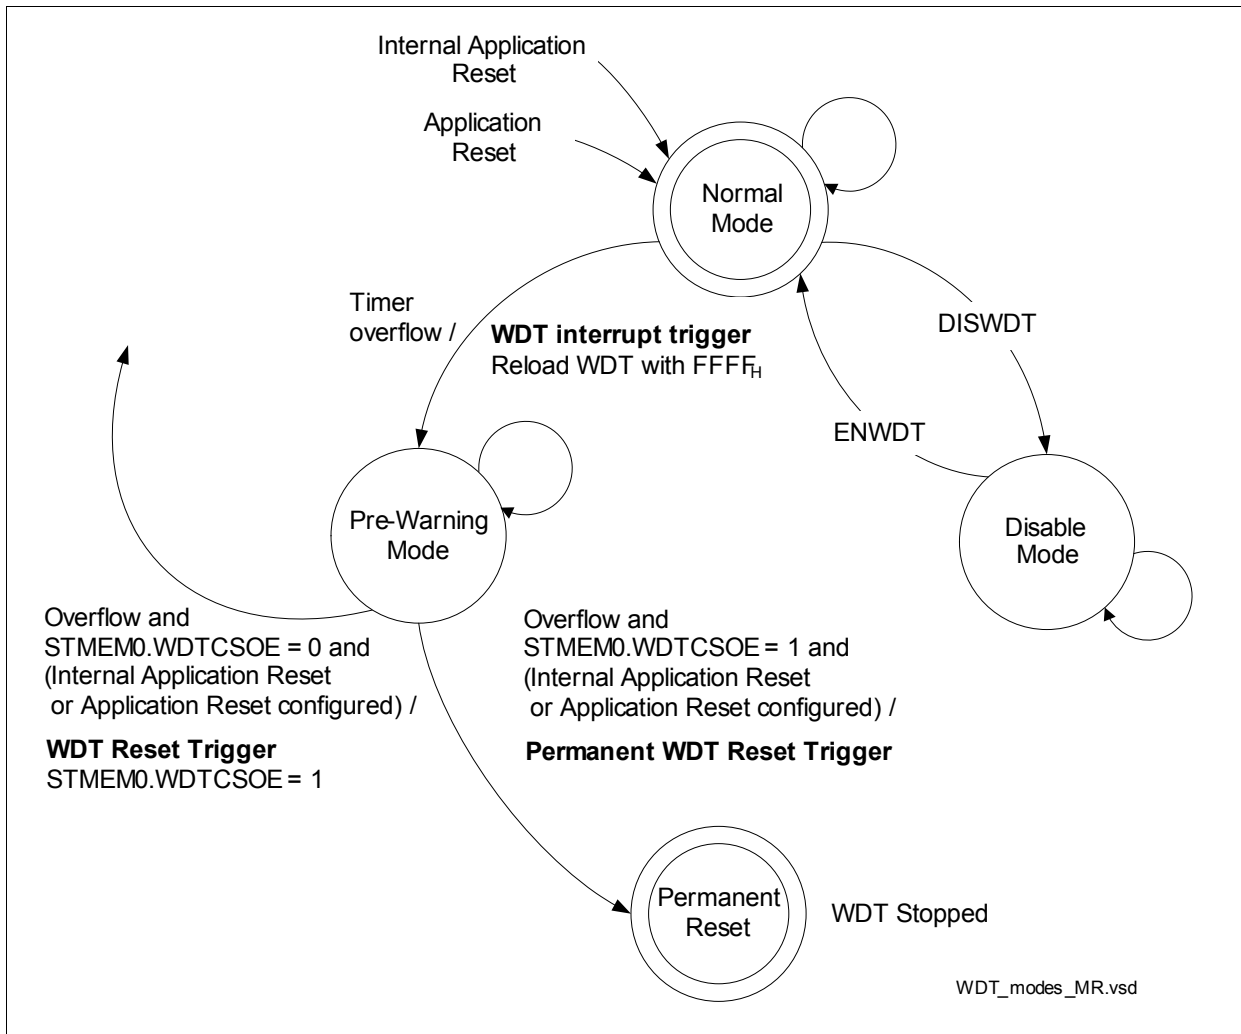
Internal Application Reset

Application Reset

Normal Mode

Timer overflow /

**WDT interrupt trigger**
Reload WDT with $FFFF_H$

DISWDT

ENWDT

Pre-Warning Mode

Disable Mode

Overflow and STMEM0.WDTCSOE = 0 and (Internal Application Reset or Application Reset configured) /

**WDT Reset Trigger**
STMEM0.WDTCSOE = 1

Overflow and STMEM0.WDTCSOE = 1 and (Internal Application Reset or Application Reset configured) /

**Permanent WDT Reset Trigger**

Permanent Reset

WDT Stopped

WDT_modes_MR.vsd